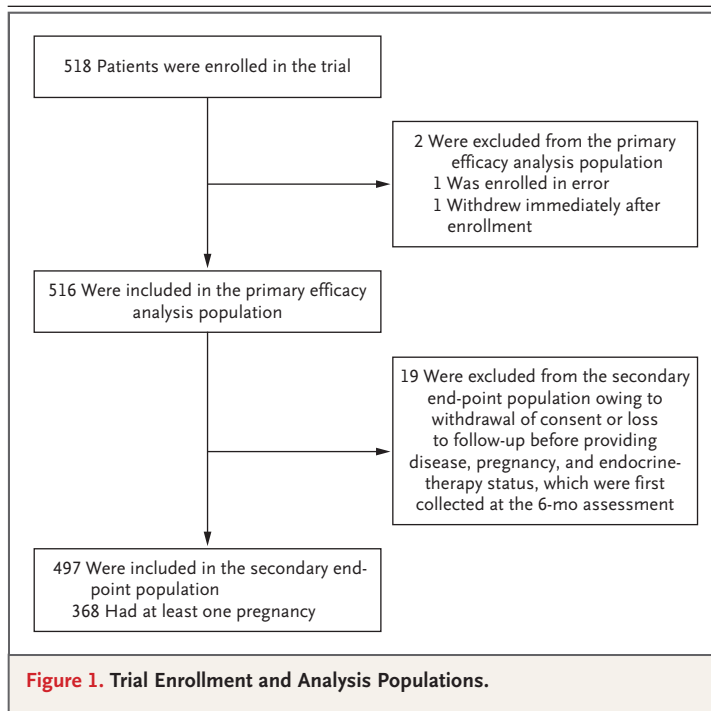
518 Patients were enrolled in the trial

2 Were excluded from the primary efficacy analysis population
1 Was enrolled in error
1 Withdrew immediately after enrollment

516 Were included in the primary efficacy analysis population

19 Were excluded from the secondary end-point population owing to withdrawal of consent or loss to follow-up before providing disease, pregnancy, and endocrine-therapy status, which were first collected at the 6-mo assessment

497 Were included in the secondary end-point population
368 Had at least one pregnancy

Figure 1. Trial Enrollment and Analysis Populations.